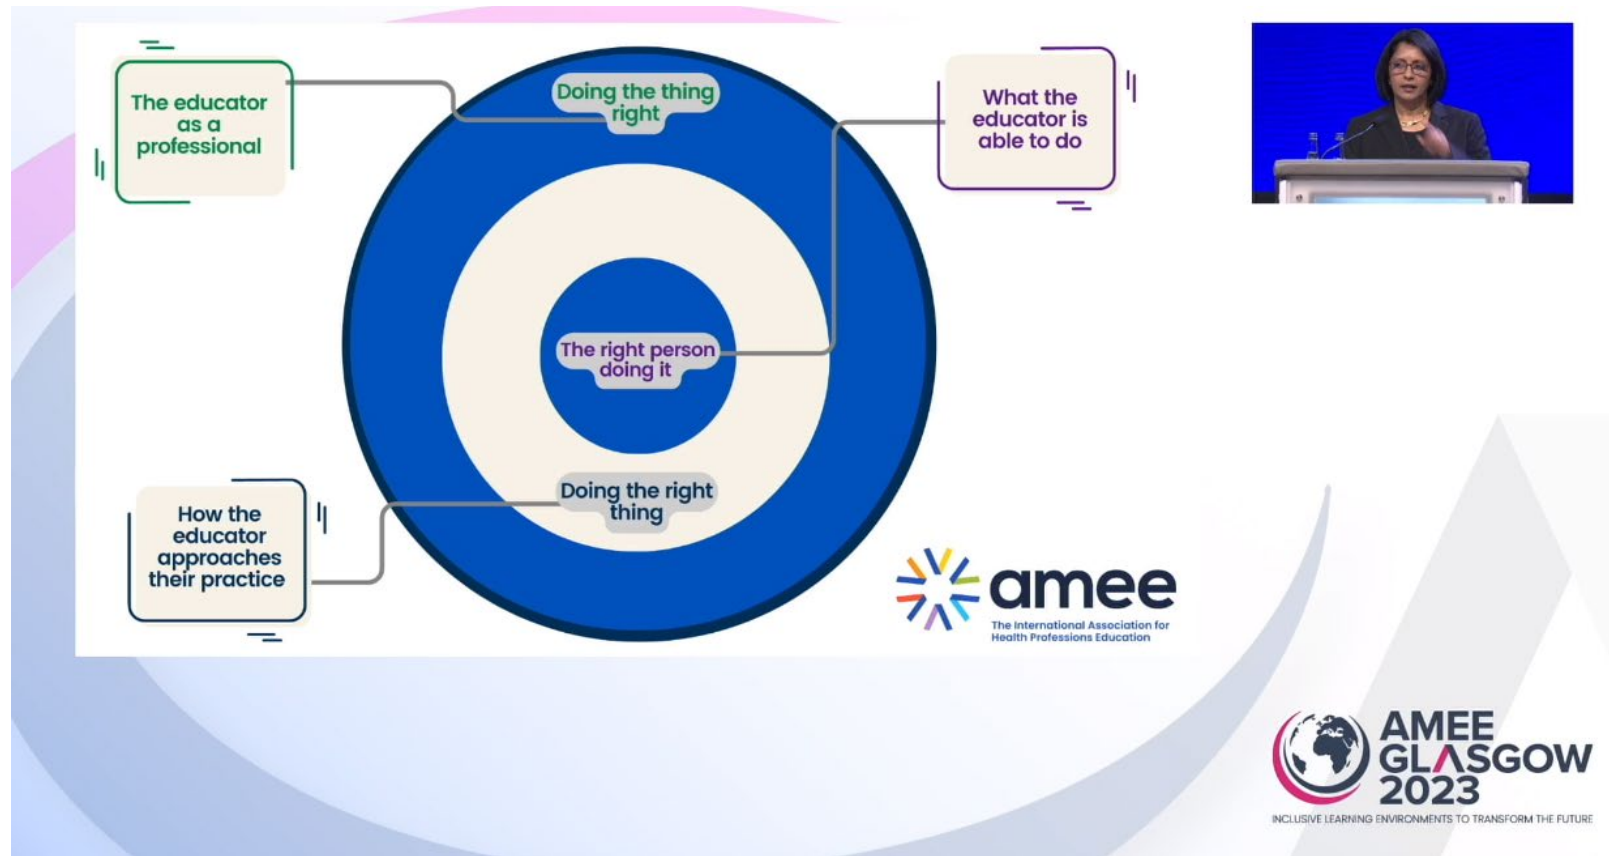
The educator as a professional

Doing the thing right

What the educator is able to do

The right person doing it

Doing the right thing

How the educator approaches their practice

amee
The International Association for Health Professions Education

AMEE GLASGOW 2023
INCLUSIVE LEARNING ENVIRONMENTS TO TRANSFORM THE FUTURE